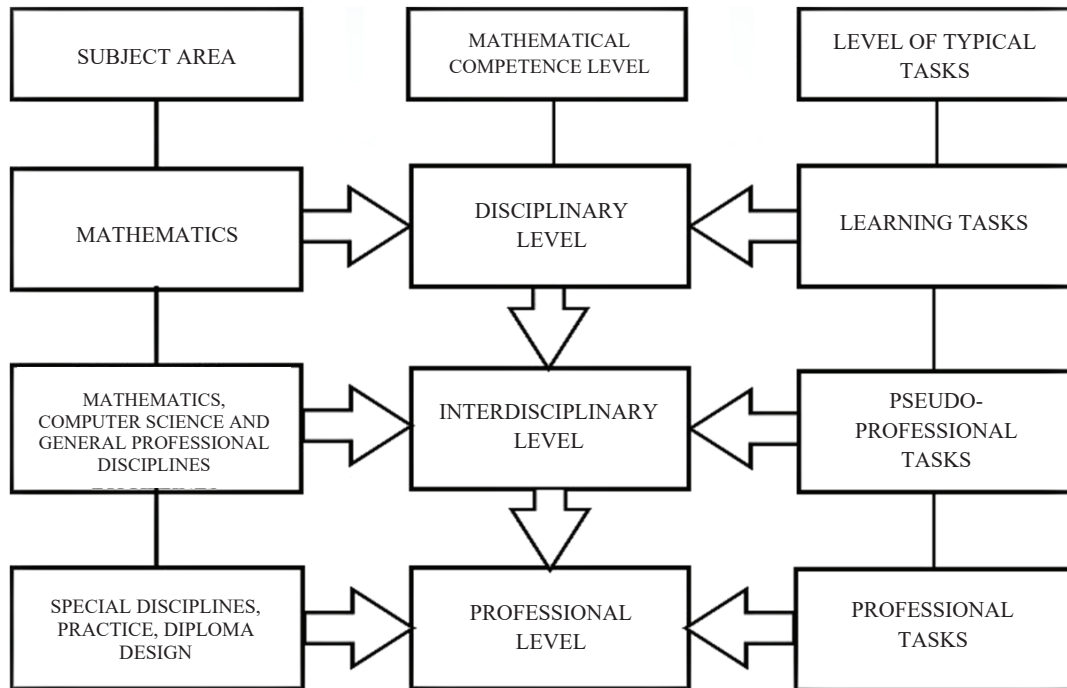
SUBJECT AREA

MATHEMATICAL COMPETENCE LEVEL

LEVEL OF TYPICAL TASKS

MATHEMATICS

DISCIPLINARY LEVEL

LEARNING TASKS

MATHEMATICS, COMPUTER SCIENCE AND GENERAL PROFESSIONAL DISCIPLINES

INTERDISCIPLINARY LEVEL

PSEUDO-PROFESSIONAL TASKS

SPECIAL DISCIPLINES, PRACTICE, DIPLOMA DESIGN

PROFESSIONAL LEVEL

PROFESSIONAL TASKS